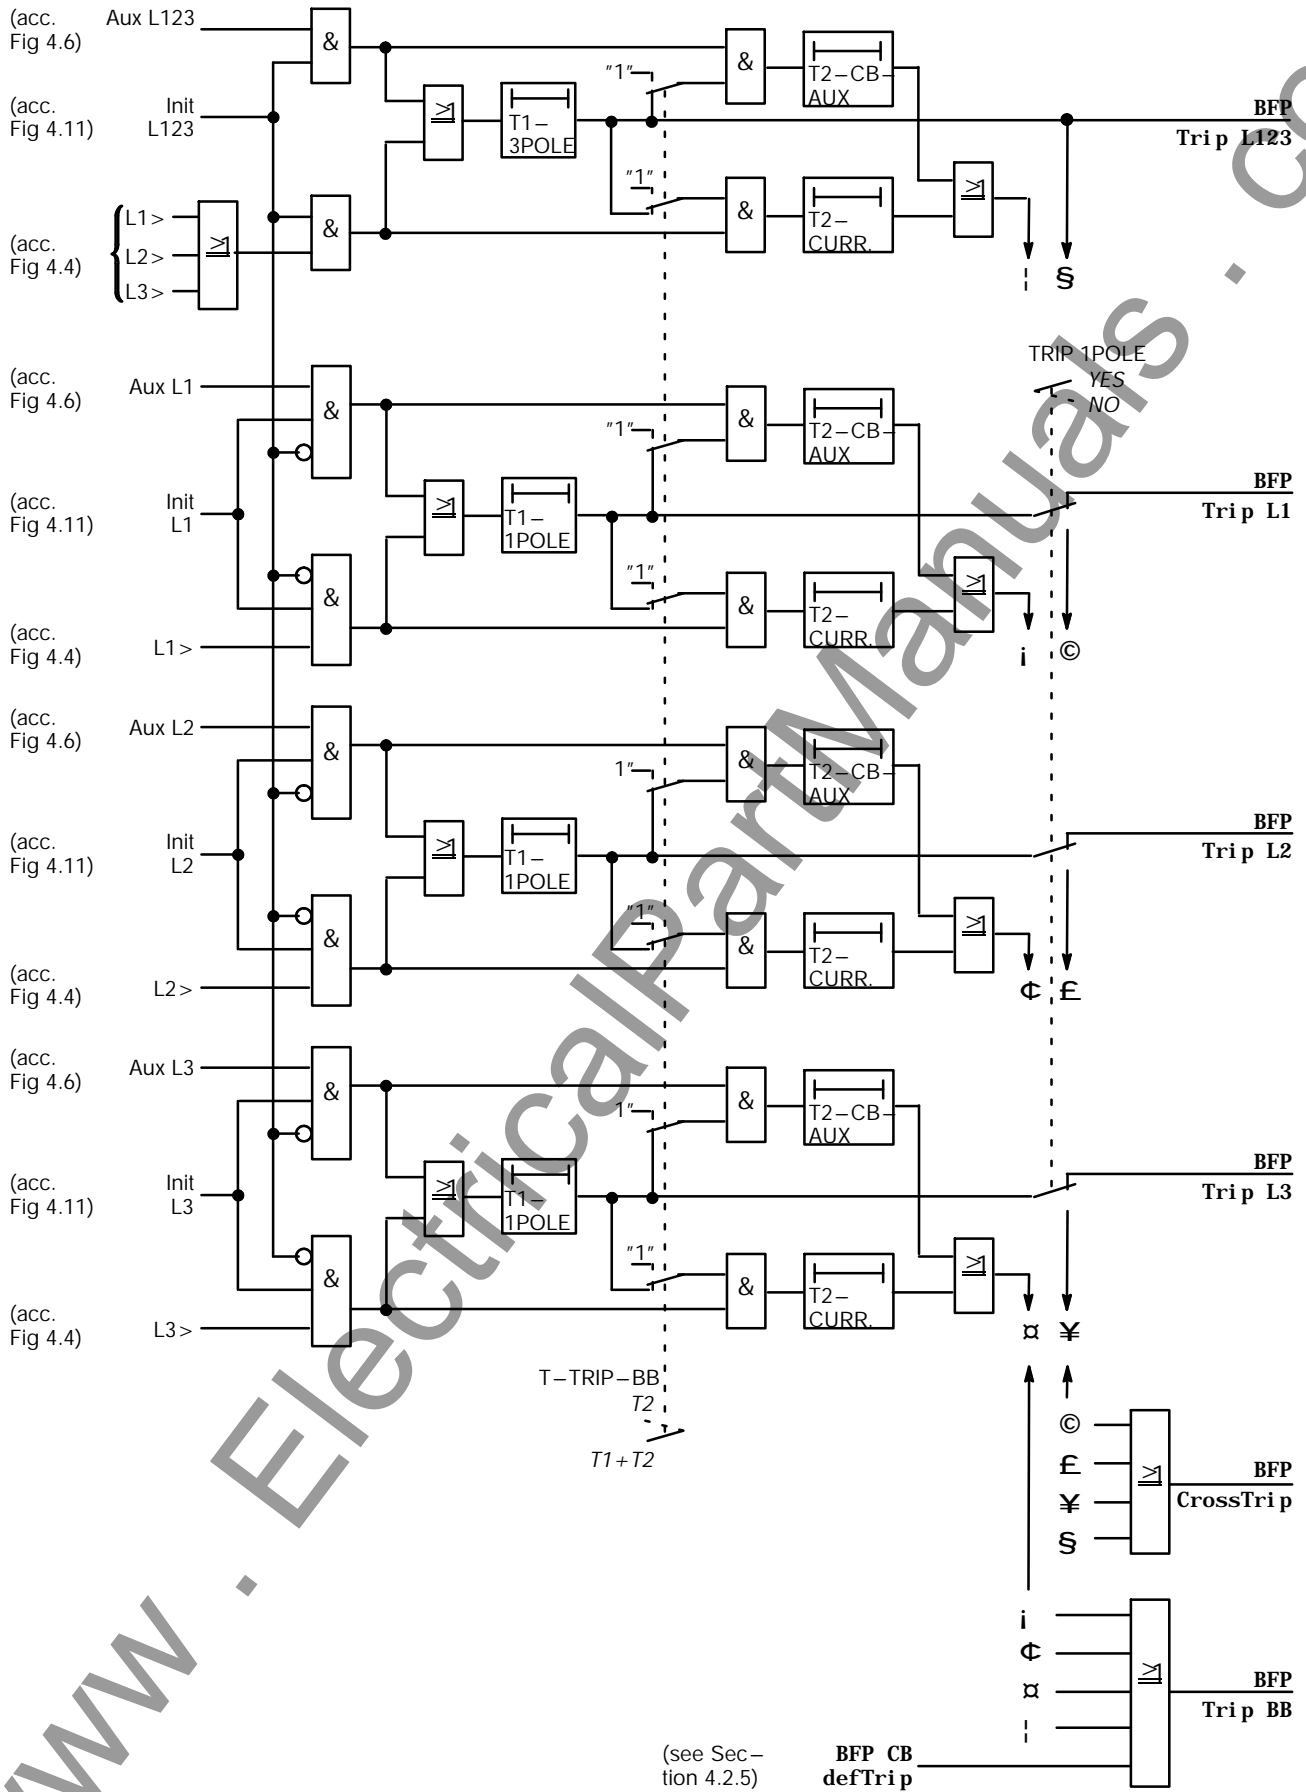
(acc. Fig 4.6) Aux L123
(acc. Fig 4.11) Init L123
(acc. Fig 4.4) L1 > L2 > L3 >
&
$\geq1$
T1– 3POLE
"1"
&
T2–CB– AUX
BFP Trip L123
"1"
&
T2– CURR.
$\geq1$
¦ §

TRIP 1POLE
YES
NO

(acc. Fig 4.6) Aux L1
(acc. Fig 4.11) Init L1
(acc. Fig 4.4) L1 >
&
$\geq1$
T1– 1POLE
"1"
&
T2–CB– AUX
BFP Trip L1
"1"
&
T2– CURR.
$\geq1$
¡ ©

(acc. Fig 4.6) Aux L2
(acc. Fig 4.11) Init L2
(acc. Fig 4.4) L2 >
&
$\geq1$
T1– 1POLE
1"
&
T2–CB– AUX
BFP Trip L2
"1"
&
T2– CURR.
$\geq1$
¢ £

(acc. Fig 4.6) Aux L3
(acc. Fig 4.11) Init L3
(acc. Fig 4.4) L3 >
&
$\geq1$
T1– 1POLE
1"
&
T2–CB– AUX
BFP Trip L3
"1"
&
T2– CURR.
$\geq1$
¤ ¥

T–TRIP–BB
T2
T1+T2

©
£
¥
§
$\geq1$
BFP CrossTrip

¡
¢
¤
¦
$\geq1$
BFP Trip BB

(see Section 4.2.5)
BFP CB defTrip